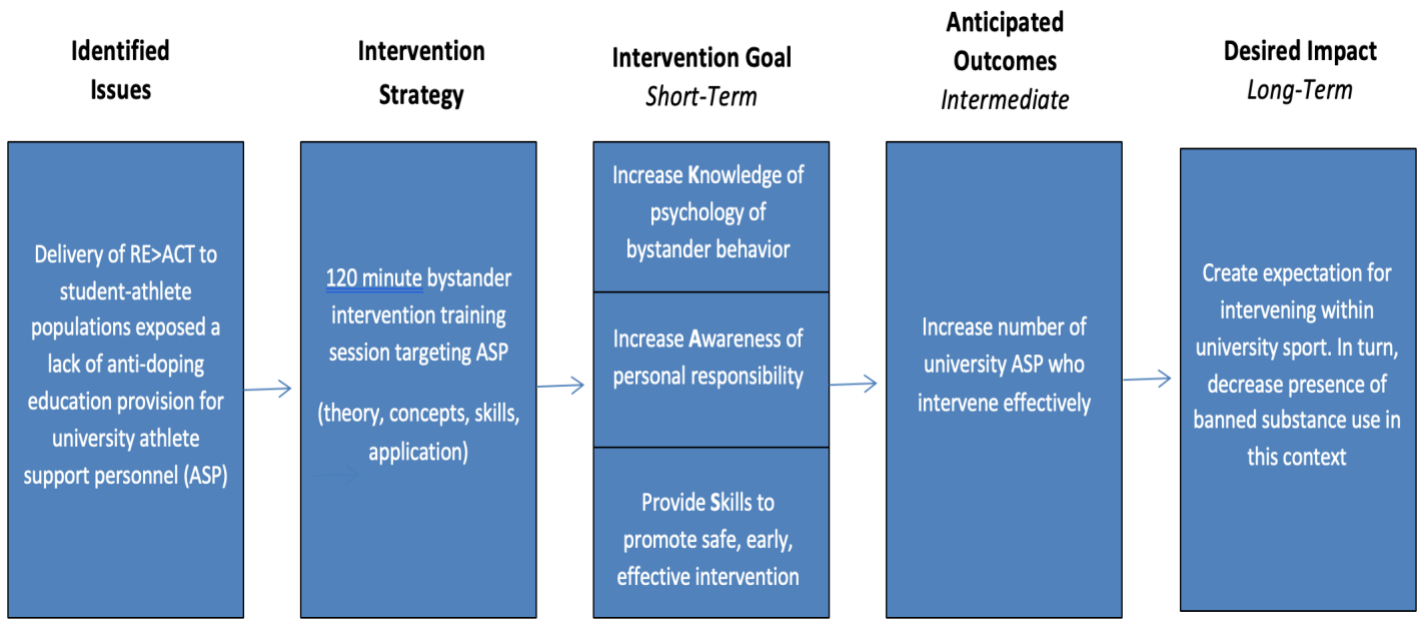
Identified Issues

Delivery of RE>ACT to student-athlete populations exposed a lack of anti-doping education provision for university athlete support personnel (ASP)

Intervention Strategy

120 minute bystander intervention training session targeting ASP

(theory, concepts, skills, application)

Intervention Goal
*Short-Term*

Increase Knowledge of psychology of bystander behavior

Increase Awareness of personal responsibility

Provide Skills to promote safe, early, effective intervention

Anticipated Outcomes
*Intermediate*

Increase number of university ASP who intervene effectively

Desired Impact
*Long-Term*

Create expectation for intervening within university sport. In turn, decrease presence of banned substance use in this context